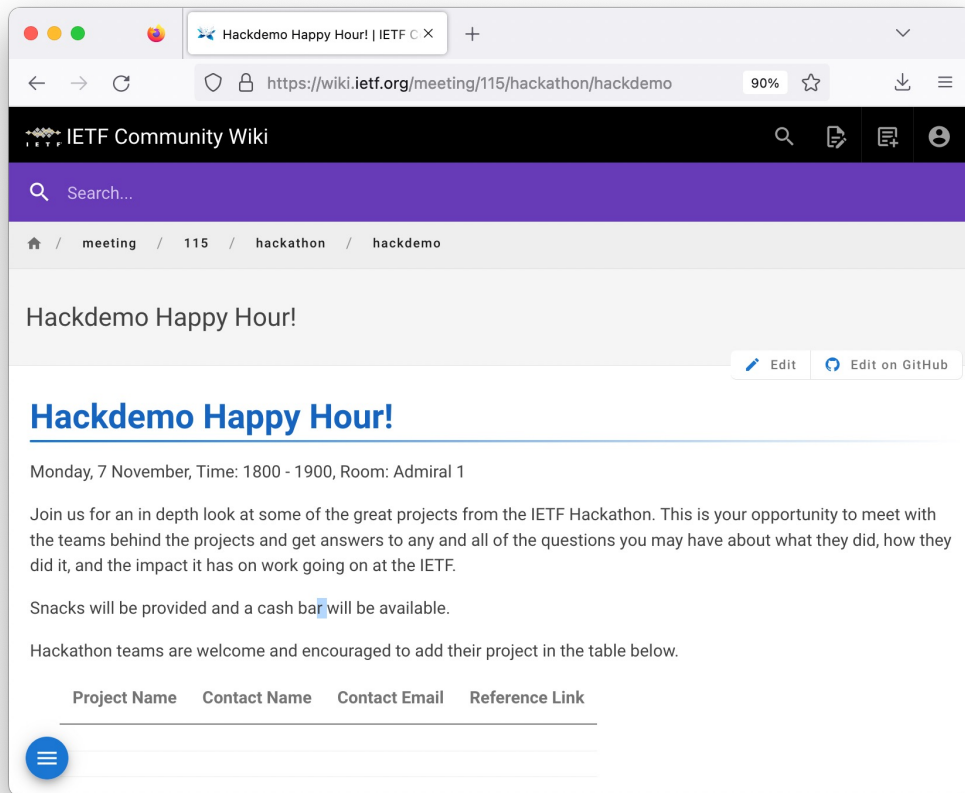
Hackdemo Happy Hour! | IETF C

https://wiki.ietf.org/meeting/115/hackathon/hackdemo

90%

IETF Community Wiki

Search...

meeting / 115 / hackathon / hackdemo

Hackdemo Happy Hour!

Edit

Edit on GitHub

Hackdemo Happy Hour!

Monday, 7 November, Time: 1800 - 1900, Room: Admiral 1

Join us for an in depth look at some of the great projects from the IETF Hackathon. This is your opportunity to meet with the teams behind the projects and get answers to any and all of the questions you may have about what they did, how they did it, and the impact it has on work going on at the IETF.

Snacks will be provided and a cash bar will be available.

Hackathon teams are welcome and encouraged to add their project in the table below.

| Project Name | Contact Name | Contact Email | Reference Link |
|---|---|---|---|
| | | | |
| | | | |